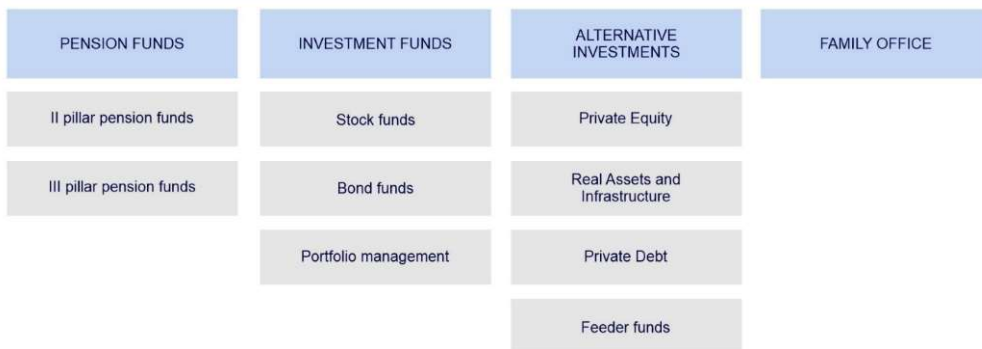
PENSION FUNDS

II pillar pension funds

III pillar pension funds

INVESTMENT FUNDS

Stock funds

Bond funds

Portfolio management

ALTERNATIVE INVESTMENTS

Private Equity

Real Assets and Infrastructure

Private Debt

Feeder funds

FAMILY OFFICE